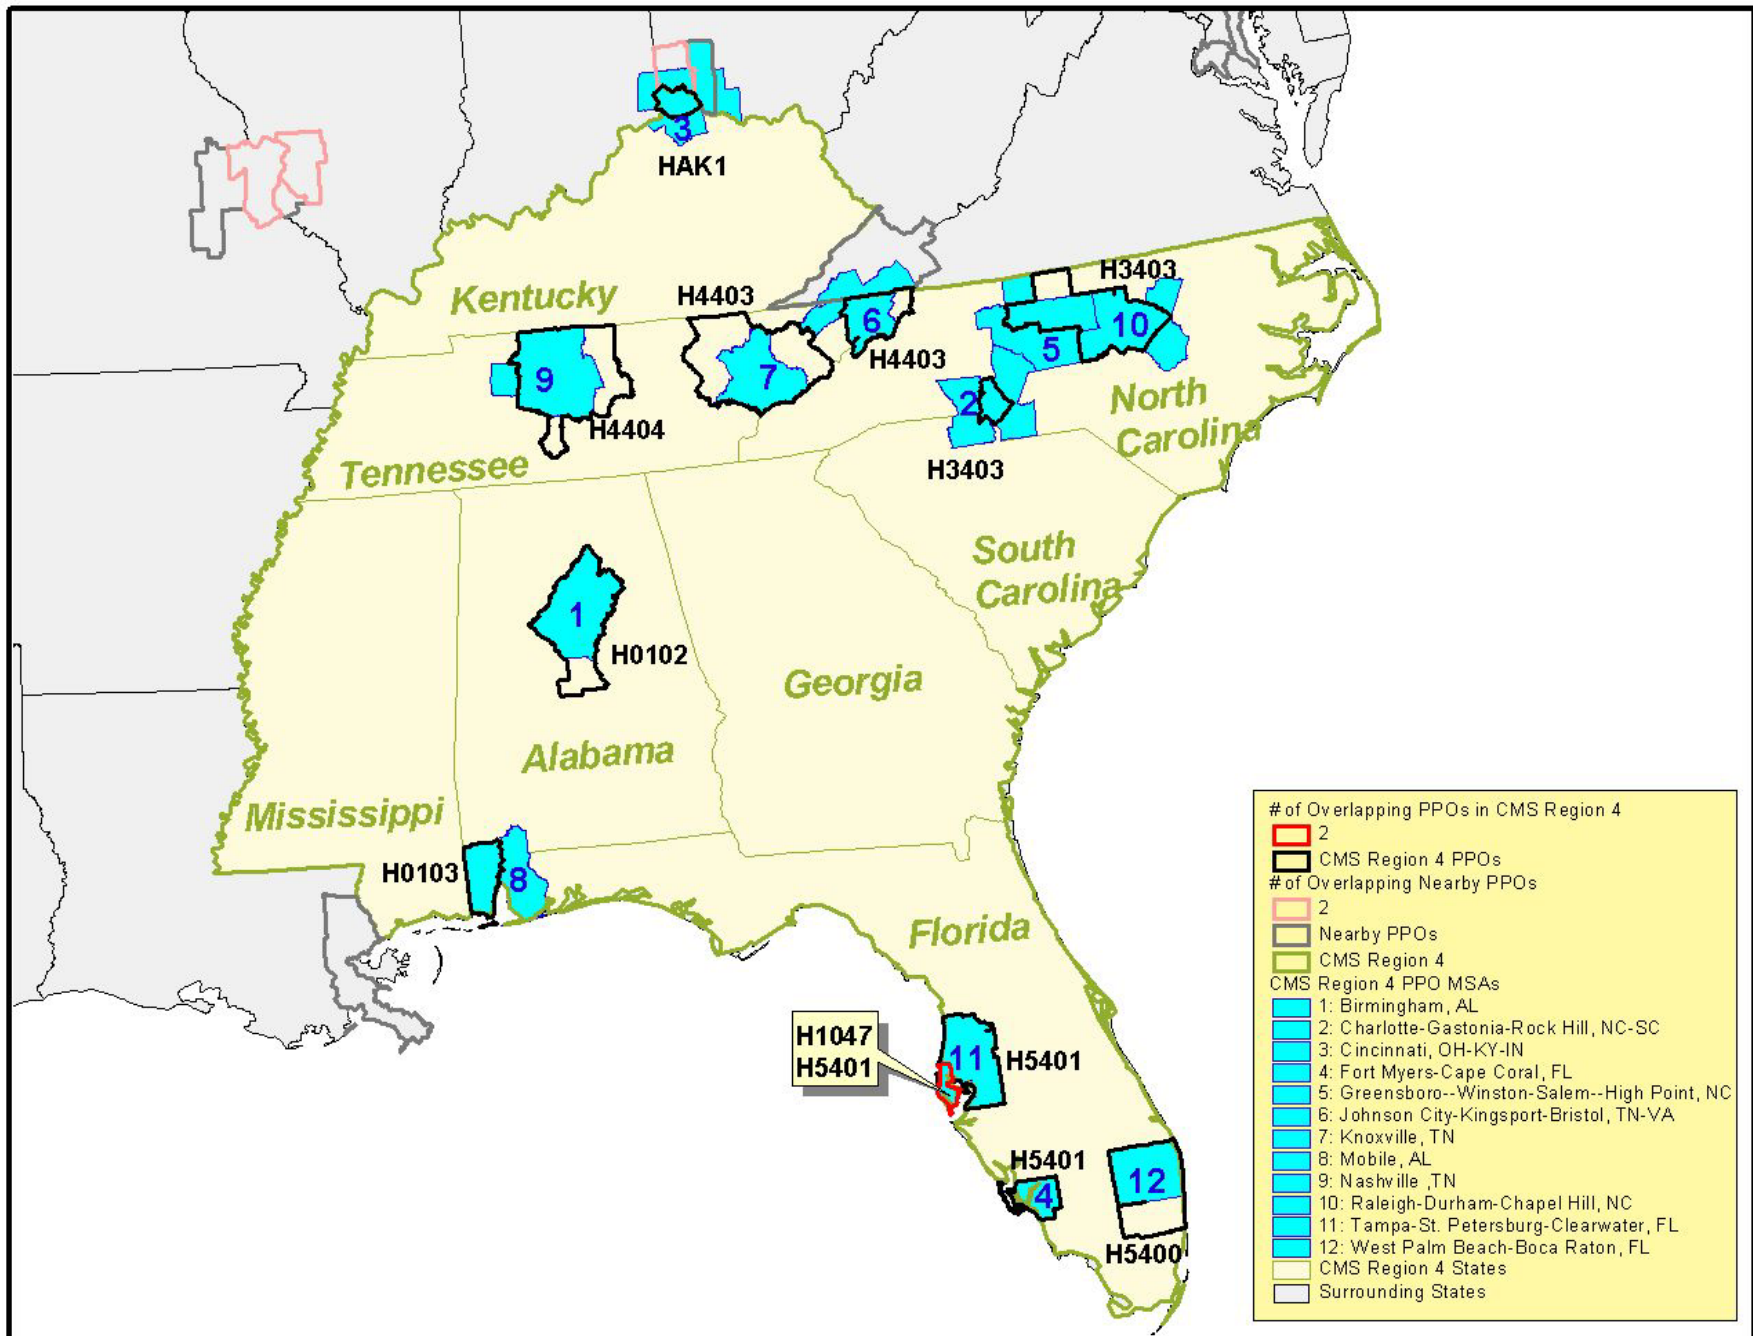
3
HAK1
Kentucky
H4403
H3403
6
10
5
9
7
H4403
North Carolina
2
H4404
Tennessee
H3403
South Carolina
1
H0102
Georgia
Alabama
Mississippi
H0103
8
Florida
H1047
H5401
11
H5401
H5401
4
12
H5400

# of Overlapping PPOs in CMS Region 4
2
CMS Region 4 PPOs
# of Overlapping Nearby PPOs
2
Nearby PPOs
CMS Region 4
CMS Region 4 PPO MSAs
1: Birmingham, AL
2: Charlotte-Gastonia-Rock Hill, NC-SC
3: Cincinnati, OH-KY-IN
4: Fort Myers-Cape Coral, FL
5: Greensboro--Winston-Salem--High Point, NC
6: Johnson City-Kingsport-Bristol, TN-VA
7: Knoxville, TN
8: Mobile, AL
9: Nashville ,TN
10: Raleigh-Durham-Chapel Hill, NC
11: Tampa-St. Petersburg-Clearwater, FL
12: West Palm Beach-Boca Raton, FL
CMS Region 4 States
Surrounding States